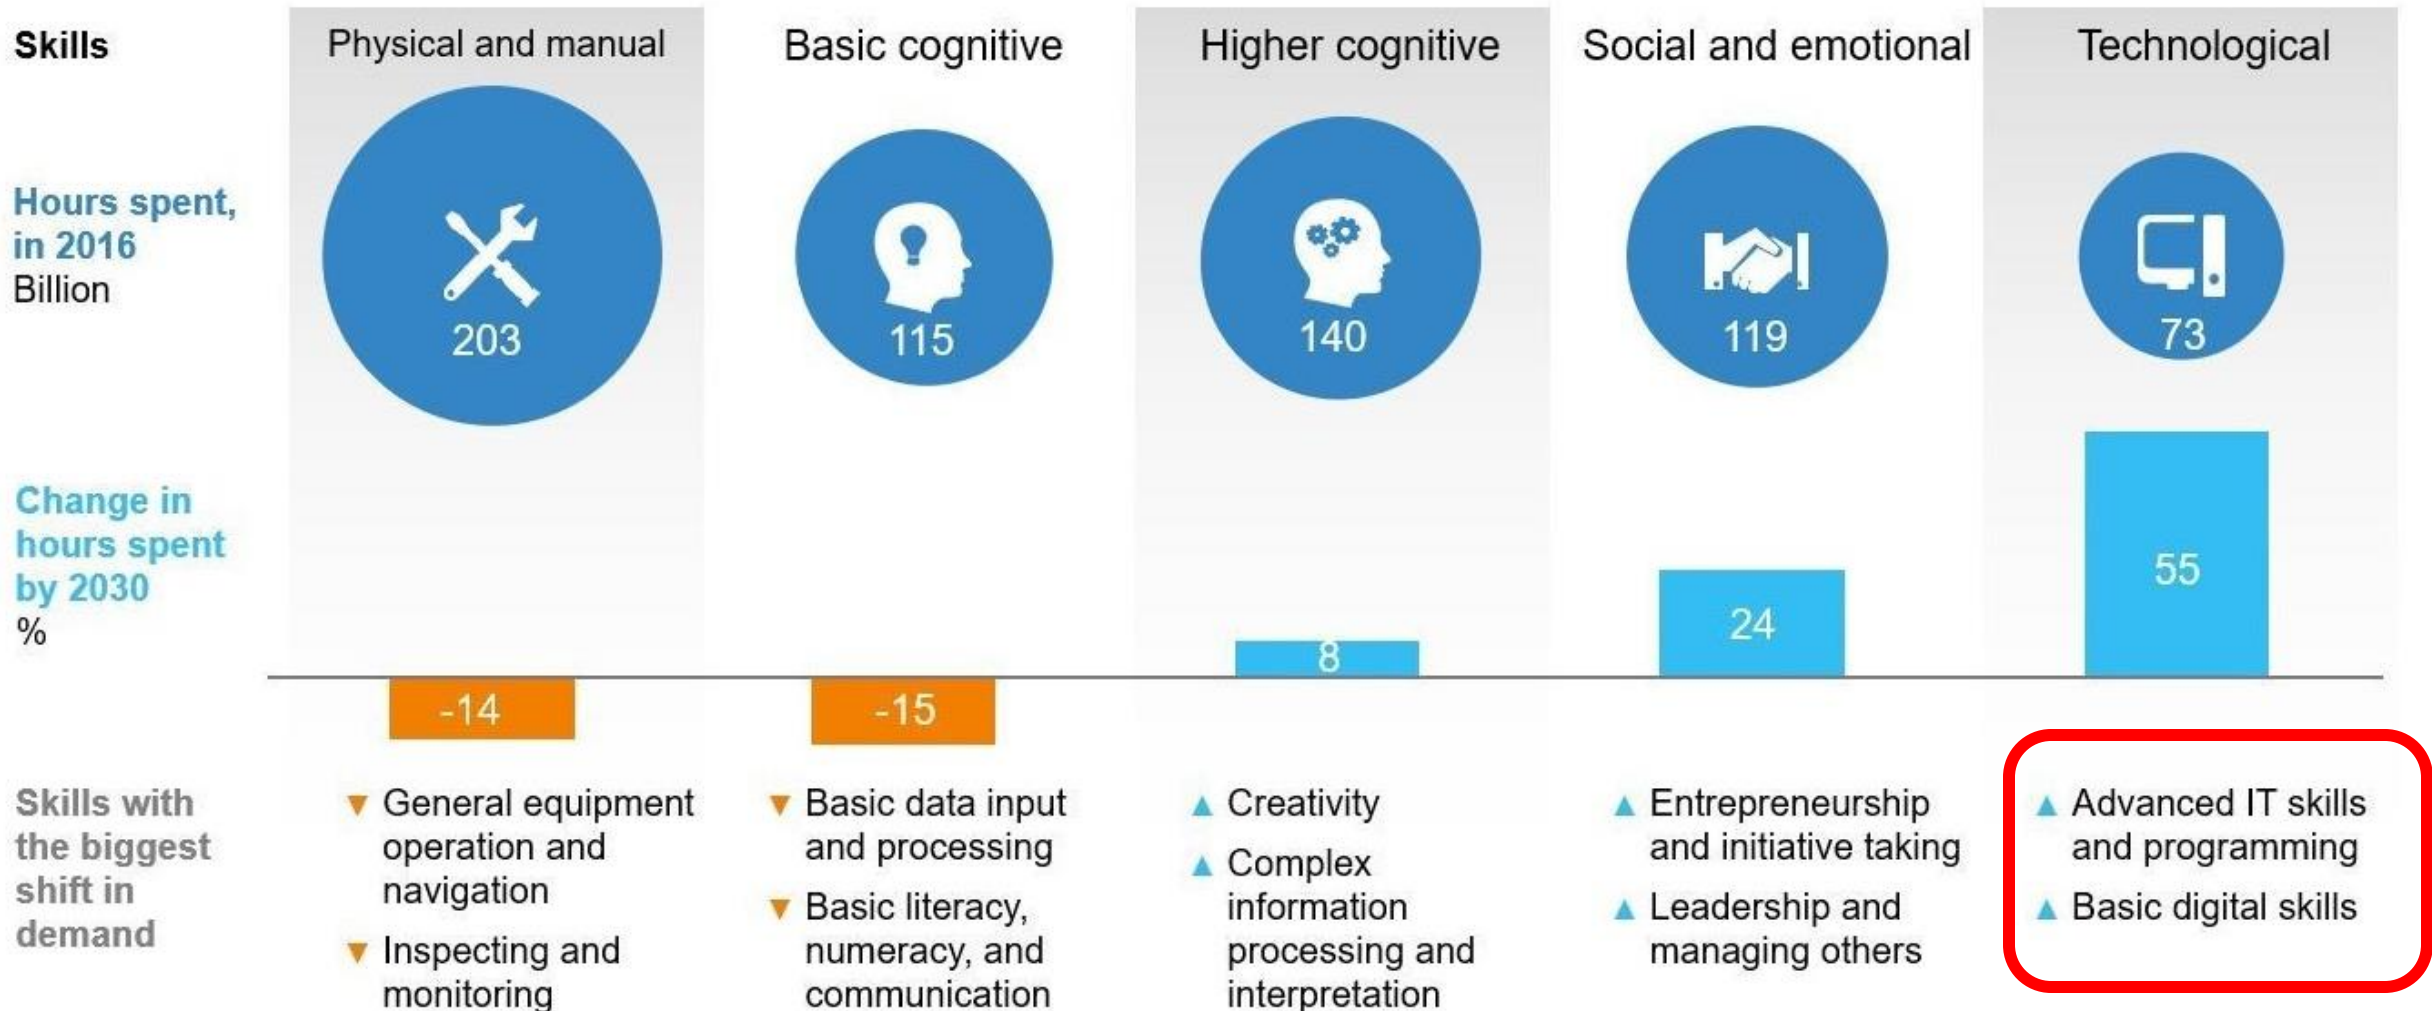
| Skills | Physical and manual | Basic cognitive | Higher cognitive | Social and emotional | Technological |
|---|---|---|---|---|---|
| Hours spent, in 2016 Billion | 203 | 115 | 140 | 119 | 73 |
| Change in hours spent by 2030 % | -14 | -15 | 8 | 24 | 55 |
| Skills with the biggest shift in demand | ▼ General equipment operation and navigation ▼ Inspecting and monitoring | ▼ Basic data input and processing ▼ Basic literacy, numeracy, and communication | ▲ Creativity ▲ Complex information processing and interpretation | ▲ Entrepreneurship and initiative taking ▲ Leadership and managing others | ▲ Advanced IT skills and programming ▲ Basic digital skills |